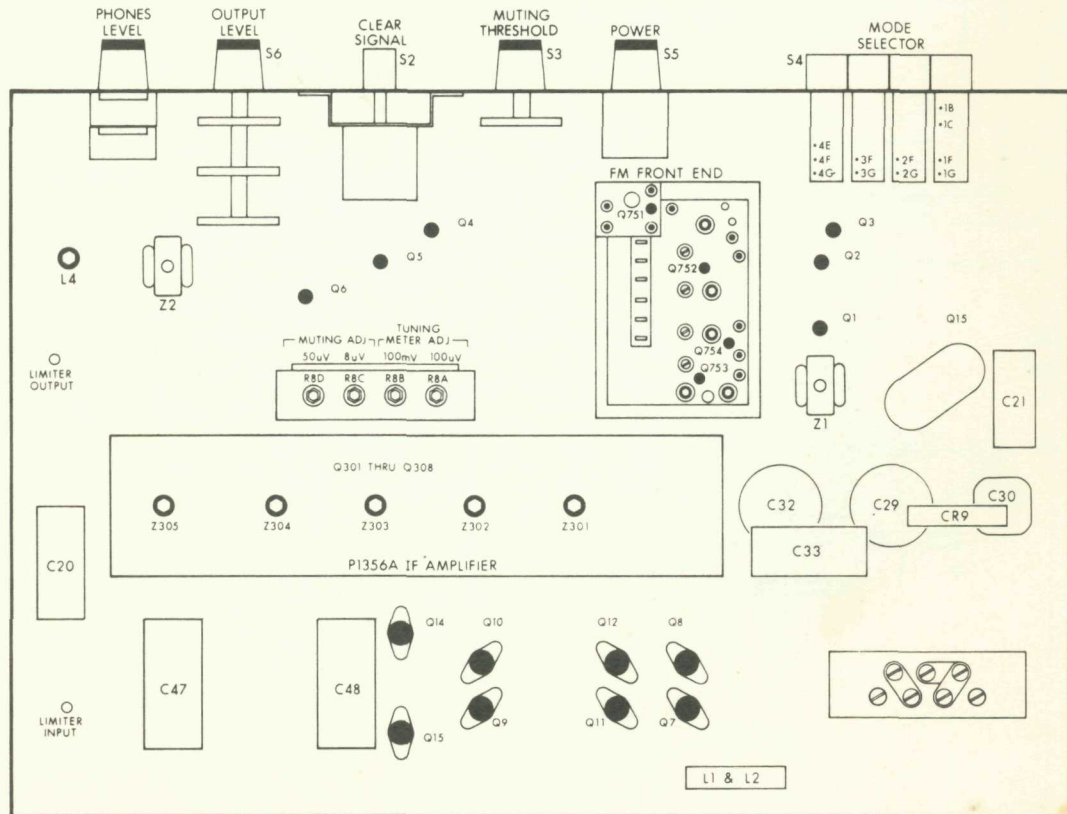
PHONES LEVEL

OUTPUT LEVEL
S6

CLEAR SIGNAL
S2

MUTING THRESHOLD
S3

POWER
S5

MODE SELECTOR
S4

•4E
•4F
•4G

•3F
•3G

•2F
•2G

•1B
•1C
•1F
•1G

FM FRONT END

Q751

Q752

Q754

Q753

Q4

Q5

Q6

Q3

Q2

Q1

Q15

L4

Z2

Z1

C21

MUTING ADJ
TUNING METER ADJ

50uV
8uV
100mV
100uV

R8D
R8C
R8B
R8A

LIMITER OUTPUT

Q301 THRU Q308

Z305
Z304
Z303
Z302
Z301

P1356A IF AMPLIFIER

C32
C29
C30
CR9
C33

C20

C47

C48

Q14
Q10
Q12
Q8

Q15
Q9
Q11
Q7

LIMITER INPUT

L1 & L2